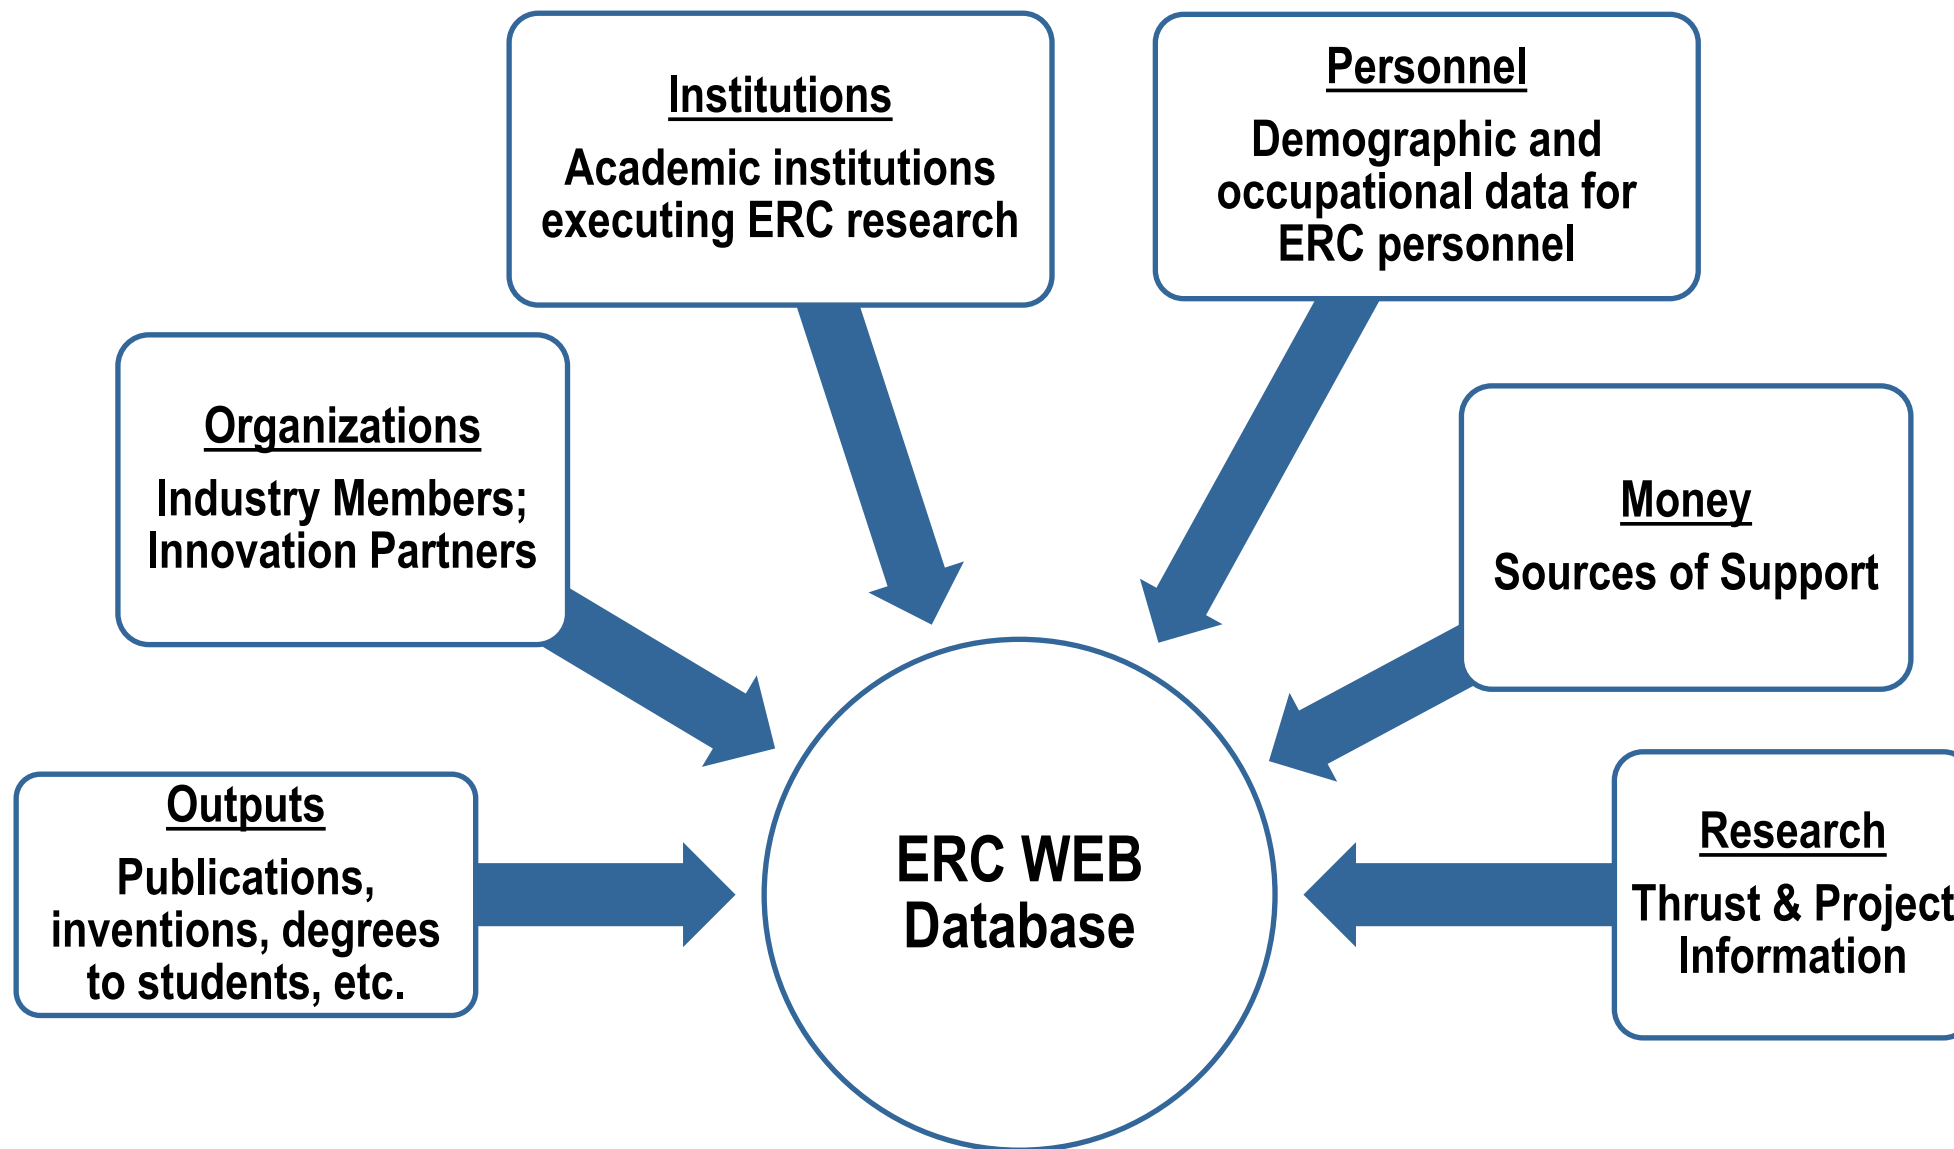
Institutions
Academic institutions executing ERC research

Personnel
Demographic and occupational data for ERC personnel

Organizations
Industry Members; Innovation Partners

Money
Sources of Support

Outputs
Publications, inventions, degrees to students, etc.

ERC WEB Database

Research
Thrust & Project Information